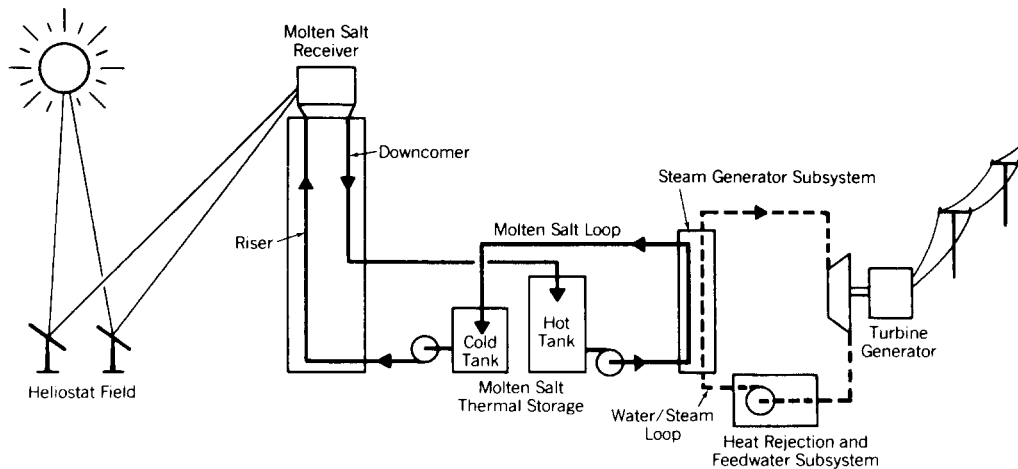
Molten Salt Receiver

Downcomer

Steam Generator Subsystem

Riser

Molten Salt Loop

Hot Tank

Cold Tank

Turbine Generator

Heliostat Field

Molten Salt Thermal Storage

Water/Steam Loop

Heat Rejection and Feedwater Subsystem